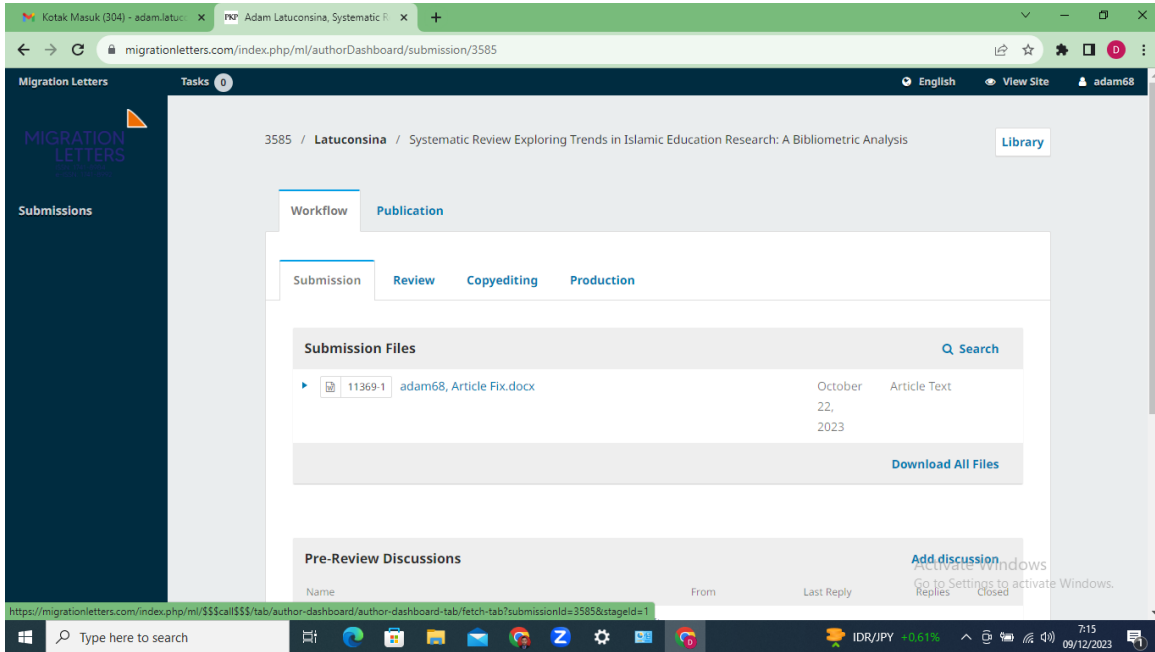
Kotak Masuk (304) - adam.latuc ×
PKP Adam Latuconsina, Systematic R ×
+

migrationletters.com/index.php/ml/authorDashboard/submission/3585

Migration Letters
Tasks 0
English
View Site
adam68

MIGRATION LETTERS

Submissions

3585 / Latuconsina / Systematic Review Exploring Trends in Islamic Education Research: A Bibliometric Analysis

Library

Workflow
Publication

Submission
Review
Copyediting
Production

Submission Files
Search

11369-1 adam68, Article Fix.docx October 22, 2023 Article Text

Download All Files

Pre-Review Discussions
Add discussion

| Name | From | Last Reply | Replies | Closed |
|---|---|---|---|---|

Activate Windows
Go to Settings to activate Windows.

https://migrationletters.com/index.php/ml/$$$call$$$/tab/author-dashboard/author-dashboard-tab/fetch-tab?submissionId=3585&stageId=1

Type here to search
IDR/JPY +0,61%
7:15
09/12/2023